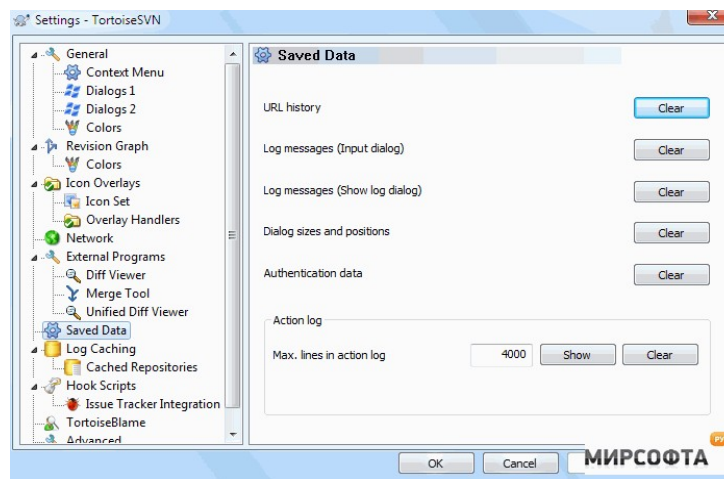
Settings - TortoiseSVN

General
Context Menu
Dialogs 1
Dialogs 2
Colors
Revision Graph
Colors
Icon Overlays
Icon Set
Overlay Handlers
Network
External Programs
Diff Viewer
Merge Tool
Unified Diff Viewer
Saved Data
Log Caching
Cached Repositories
Hook Scripts
Issue Tracker Integration
TortoiseBlame
Advanced

Saved Data

URL history
Clear
Log messages (Input dialog)
Clear
Log messages (Show log dialog)
Clear
Dialog sizes and positions
Clear
Authentication data
Clear

Action log
Max. lines in action log
4000
Show
Clear

OK
Cancel

МИРСОФТА